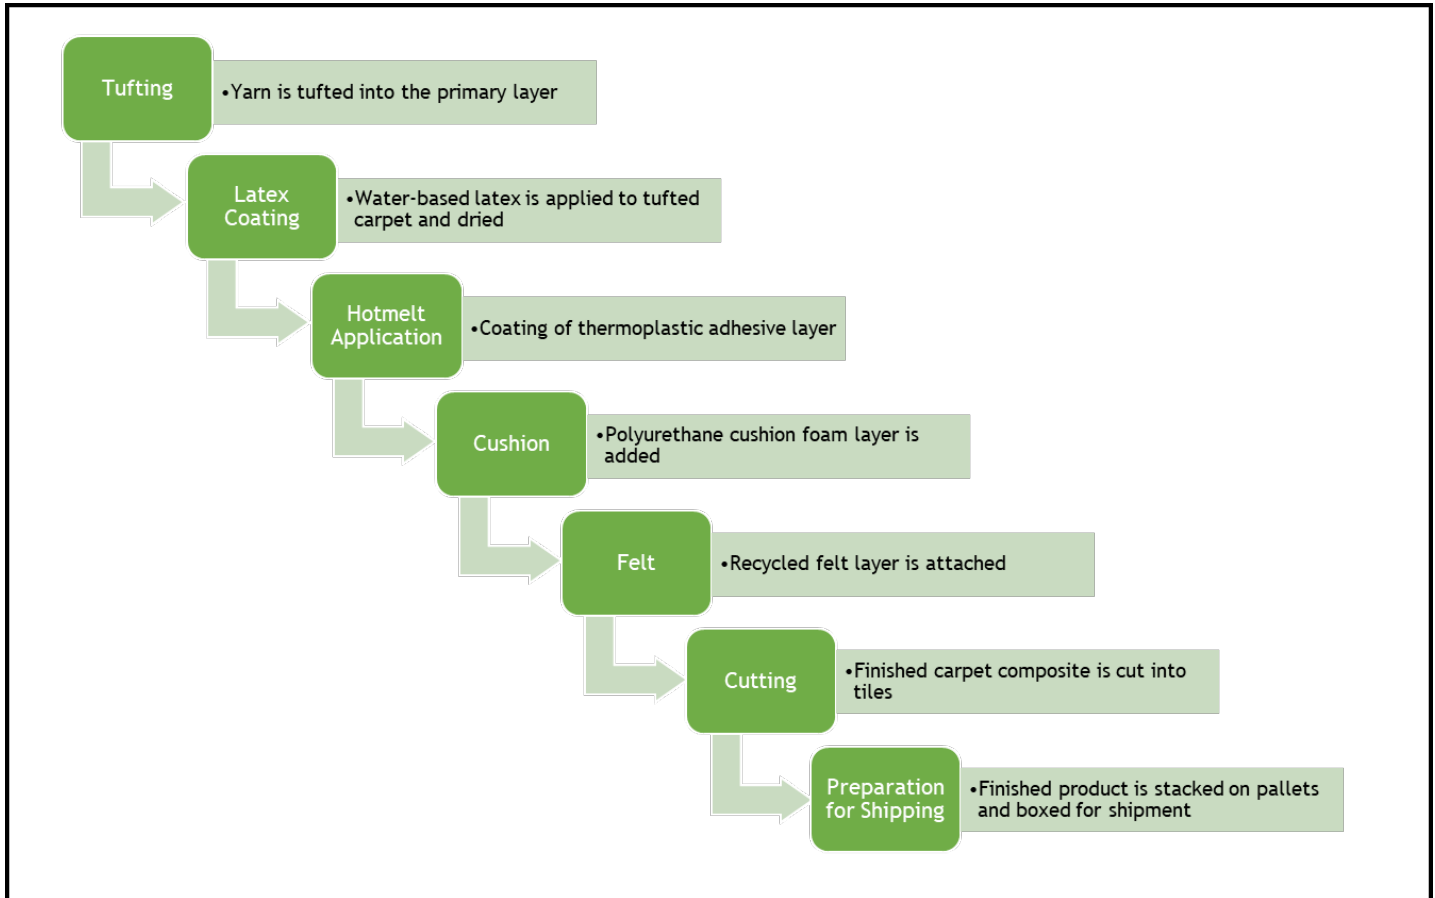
Tufting

•Yarn is tufted into the primary layer

Latex Coating

•Water-based latex is applied to tufted carpet and dried

Hotmelt Application

•Coating of thermoplastic adhesive layer

Cushion

•Polyurethane cushion foam layer is added

Felt

•Recycled felt layer is attached

Cutting

•Finished carpet composite is cut into tiles

Preparation for Shipping

•Finished product is stacked on pallets and boxed for shipment